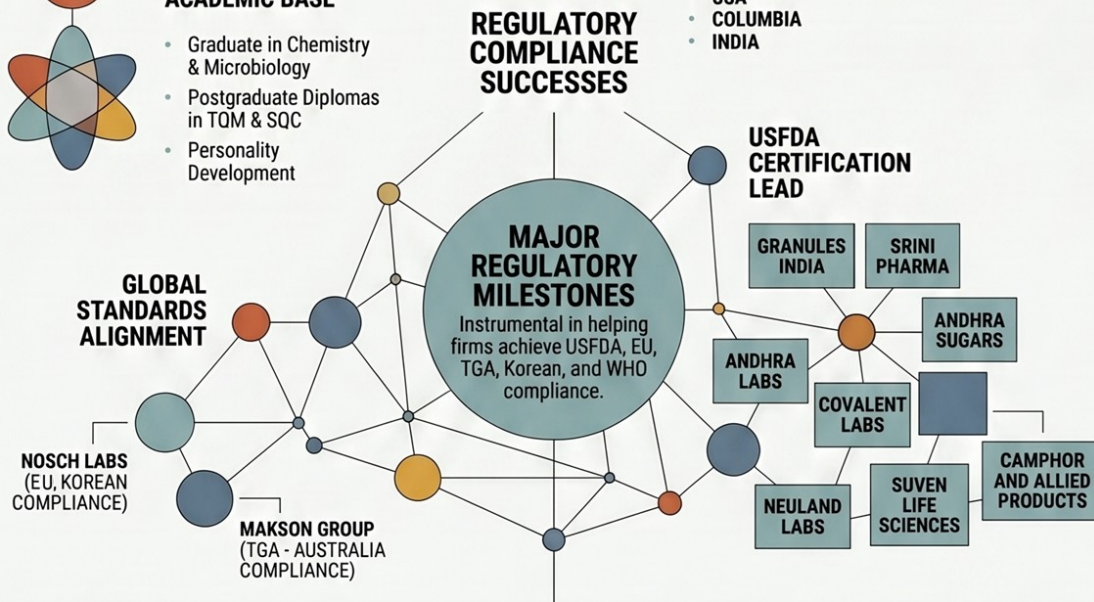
ACADEMIC BASE

Graduate in Chemistry & Microbiology

Postgraduate Diplomas in TQM & SQC

Personality Development

REGULATORY COMPLIANCE SUCCESSES

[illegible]

COLUMBIA

INDIA

USFDA CERTIFICATION LEAD

MAJOR REGULATORY MILESTONES

Instrumental in helping firms achieve USFDA, EU, TGA, Korean, and WHO compliance.

GLOBAL STANDARDS ALIGNMENT

GRANULES INDIA

SRINI PHARMA

ANDHRA SUGARS

ANDHRA LABS

COVALENT LABS

CAMPHOR AND ALLIED PRODUCTS

SUVEN LIFE SCIENCES

NEULAND LABS

NOSCH LABS (EU, KOREAN COMPLIANCE)

MAKSON GROUP (TGA - AUSTRALIA COMPLIANCE)